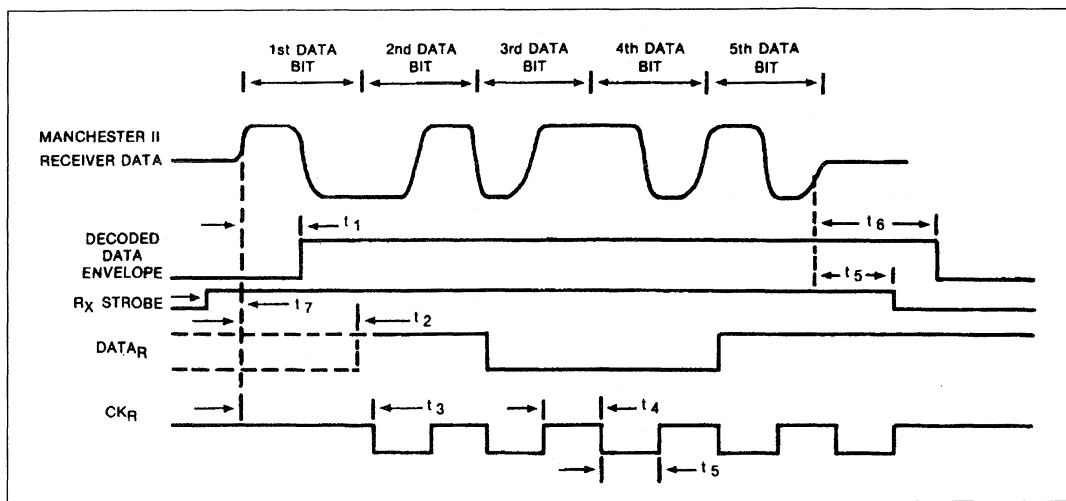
1st DATA BIT

2nd DATA BIT

3rd DATA BIT

4th DATA BIT

5th DATA BIT

MANCHESTER II RECEIVER DATA

DECODED DATA ENVELOPE

$t_1$

$t_6$

$t_5$

$R_X$ STROBE

$t_7$

$t_2$

$DATA_R$

$CK_R$

$t_3$

$t_4$

$t_5$